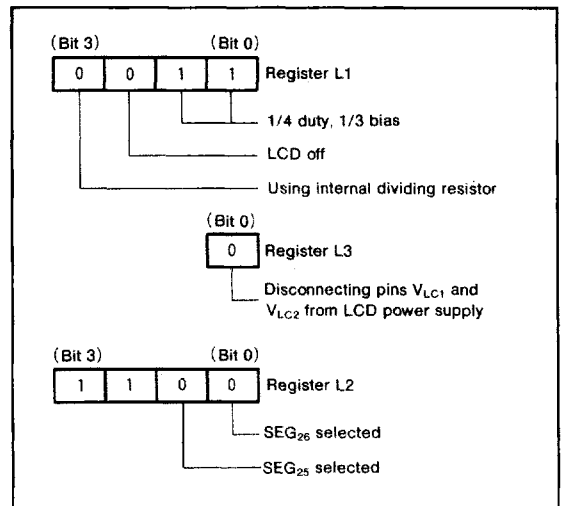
(Bit 3) (Bit 0)

| 0 | 0 | 1 | 1 |
|---|---|---|---|

Register L1

1/4 duty, 1/3 bias

LCD off

Using internal dividing resistor

(Bit 0)

| 0 |
|---|

Register L3

Disconnecting pins $V_{LC1}$ and $V_{LC2}$ from LCD power supply

(Bit 3) (Bit 0)

| 1 | 1 | 0 | 0 |
|---|---|---|---|

Register L2

$SEG_{26}$ selected

$SEG_{25}$ selected